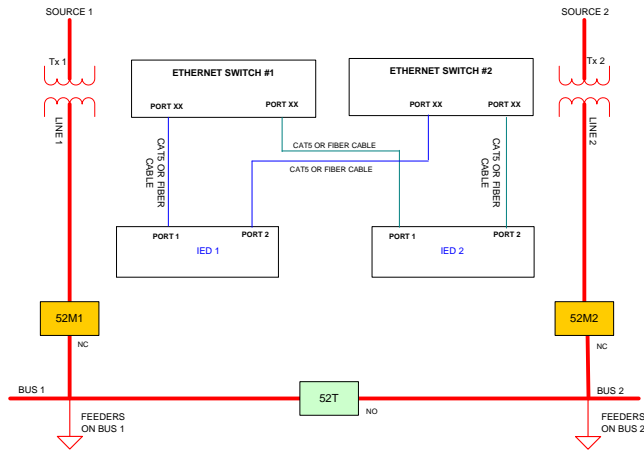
SOURCE 1

SOURCE 2

Tx 1

Tx 2

LINE 1

LINE 2

ETHERNET SWITCH #1

PORT XX

PORT XX

ETHERNET SWITCH #2

PORT XX

PORT XX

CAT5 OR FIBER CABLE

CAT5 OR FIBER CABLE

CAT5 OR FIBER CABLE

CAT5 OR FIBER CABLE

PORT 1

PORT 2

IED 1

PORT 1

PORT 2

IED 2

52M1

NC

52M2

NC

BUS 1

52T

NO

BUS 2

FEEDERS ON BUS 1

FEEDERS ON BUS 2